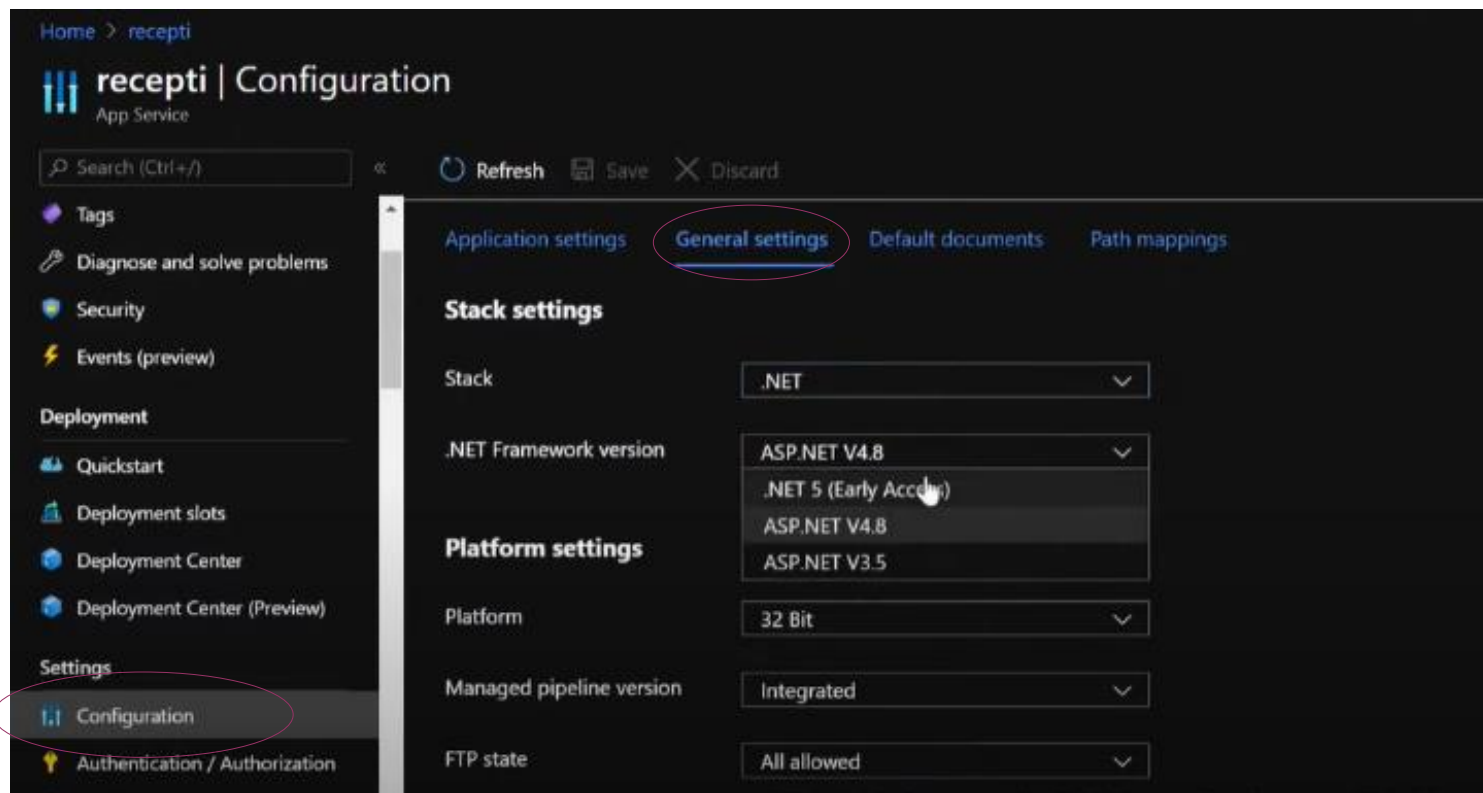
Home > recepti

recepti | Configuration
App Service

Search (Ctrl+/)

«

Tags

Diagnose and solve problems

Security

Events (preview)

Deployment

Quickstart

Deployment slots

Deployment Center

Deployment Center (Preview)

Settings

Configuration

Authentication / Authorization

Refresh Save Discard

Application settings General settings Default documents Path mappings

Stack settings

Stack .NET

.NET Framework version ASP.NET V4.8

.NET 5 (Early Acc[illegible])

ASP.NET V4.8

ASP.NET V3.5

Platform settings

Platform 32 Bit

Managed pipeline version Integrated

FTP state All allowed